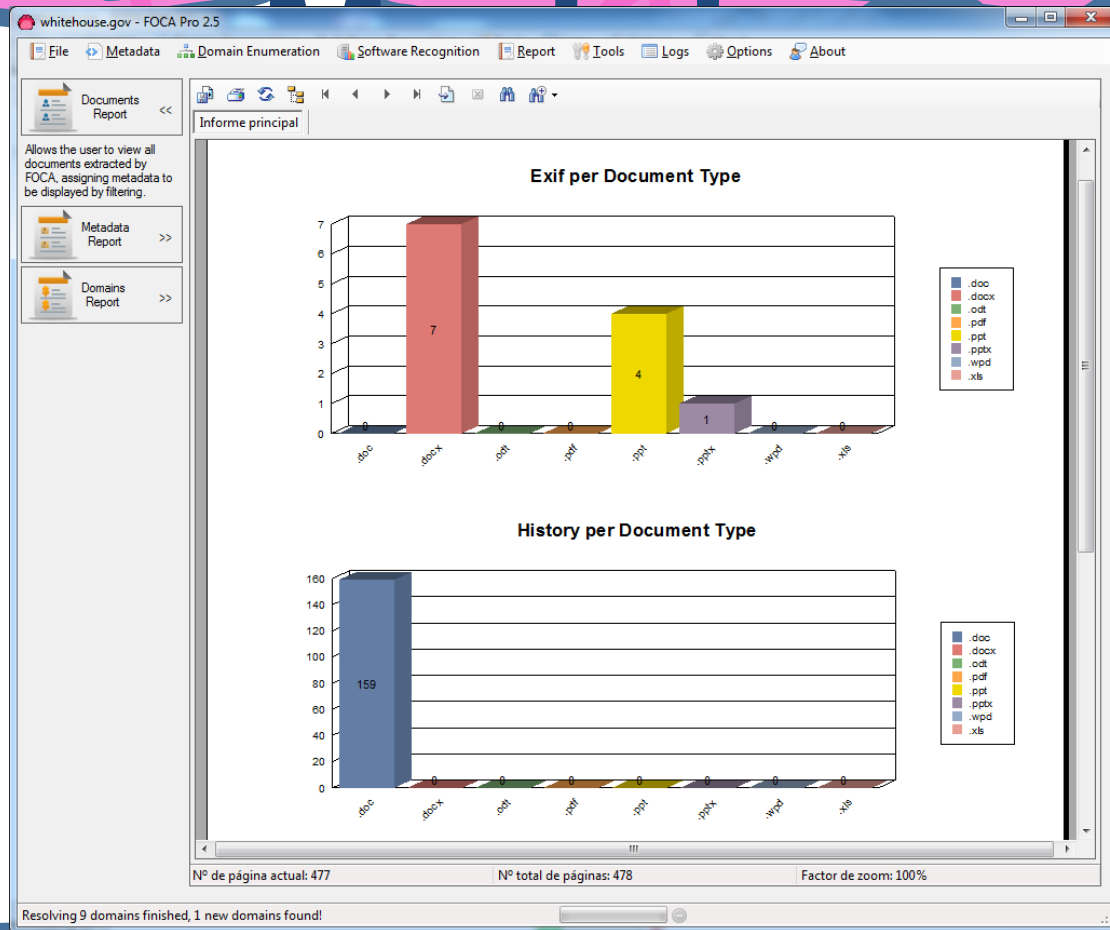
whitehouse.gov - FOCA Pro 2.5

File Metadata Domain Enumeration Software Recognition Report Tools Logs Options About

Documents Report <<

Allows the user to view all documents extracted by FOCA, assigning metadata to be displayed by filtering.

Metadata Report >>

Domains Report >>

Informe principal

Exif per Document Type

7
6
5
4
3
2
1
0

0 7 0 0 4 1 0 0

.doc .docx .odt .pdf .ppt .pptx .wpd .xls

.doc
.docx
.odt
.pdf
.ppt
.pptx
.wpd
.xls

History per Document Type

160
140
120
100
80
60
40
20
0

159 0 0 0 0 0 0 0

.doc .docx .odt .pdf .ppt .pptx .wpd .xls

.doc
.docx
.odt
.pdf
.ppt
.pptx
.wpd
.xls

Nº de página actual: 477
Nº total de páginas: 478
Factor de zoom: 100%

Resolving 9 domains finished, 1 new domains found!